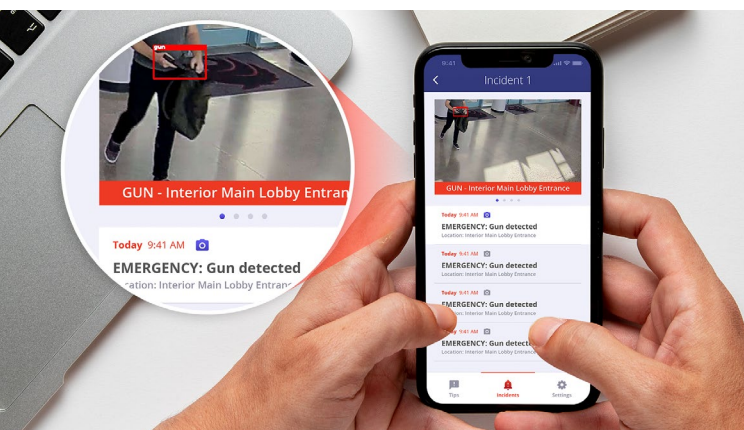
gun

GUN - Interior Main Lobby Entran

Today 9:41 AM

EMERGENCY: Gun detected

Location: Interior Main Lobby Entranc

9:41

Incident 1

GUN - Interior Main Lobby Entrance

Today 9:41 AM

EMERGENCY: Gun detected

Location: Interior Main Lobby Entrance

Today 9:41 AM

EMERGENCY: Gun detected

Location: Interior Main Lobby Entrance

Today 9:41 AM

EMERGENCY: Gun detected

Location: Interior Main Lobby Entrance

9:41 AM

EMERGENCY: Gun detected

Location: Interior Main Lobby Entrance

Tips

Incidents

Settings